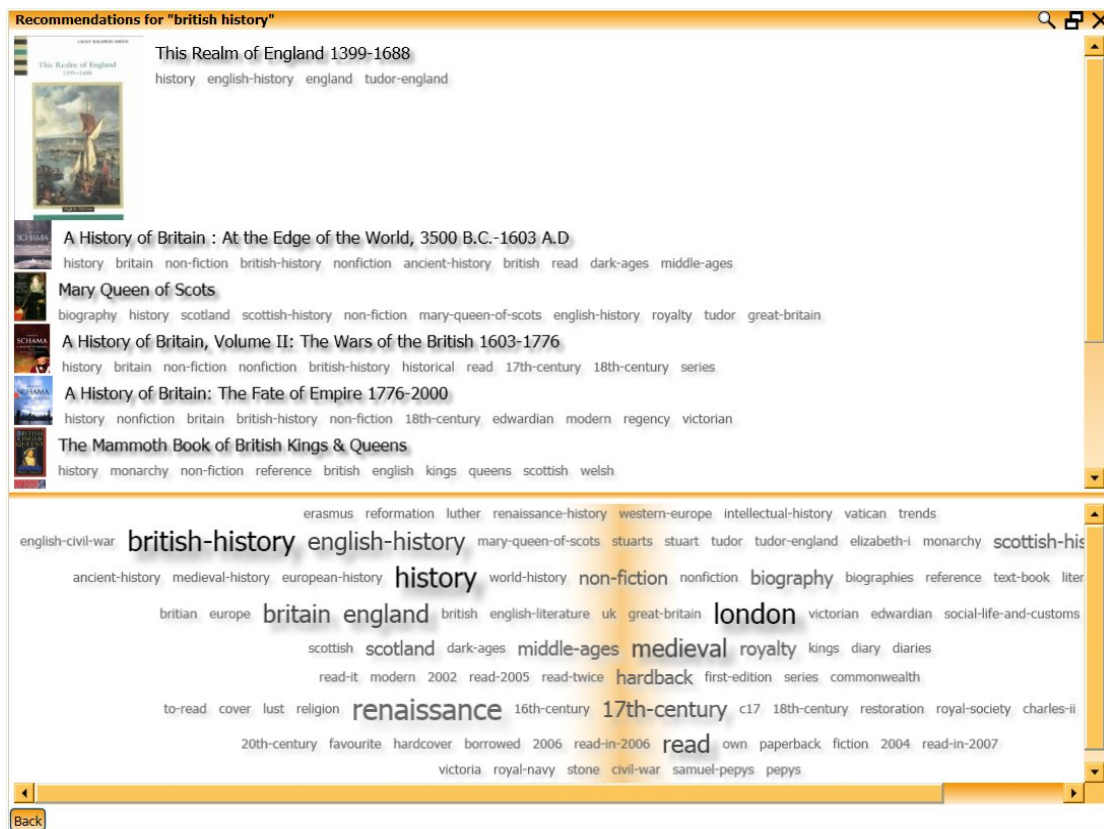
Recommendations for "british history"

This Realm of England 1399-1688
history english-history england tudor-england

A History of Britain : At the Edge of the World, 3500 B.C.-1603 A.D
history britain non-fiction british-history nonfiction ancient-history british read dark-ages middle-ages

Mary Queen of Scots
biography history scotland scottish-history non-fiction mary-queen-of-scots english-history royalty tudor great-britain

A History of Britain, Volume II: The Wars of the British 1603-1776
history britain non-fiction nonfiction british-history historical read 17th-century 18th-century series

A History of Britain: The Fate of Empire 1776-2000
history nonfiction britain british-history non-fiction 18th-century edwardian modern regency victorian

The Mammoth Book of British Kings & Queens
history monarchy non-fiction reference british english kings queens scottish welsh

erasmus reformation luther renaissance-history western-europe intellectual-history vatican trends
english-civil-war british-history english-history mary-queen-of-scots stuarts stuart tudor tudor-england elizabeth-i monarchy scottish-his
ancient-history medieval-history european-history history world-history non-fiction nonfiction biography biographies reference text-book liter
britian europe britain england british english-literature uk great-britain london victorian edwardian social-life-and-customs
scottish scotland dark-ages middle-ages medieval royalty kings diary diaries
read-it modern 2002 read-2005 read-twice hardback first-edition series commonwealth
to-read cover lust religion renaissance 16th-century 17th-century c17 18th-century restoration royal-society charles-ii
20th-century favourite hardcover borrowed 2006 read-in-2006 read own paperback fiction 2004 read-in-2007
victoria royal-navy stone civil-war samuel-pepys pepys

Back